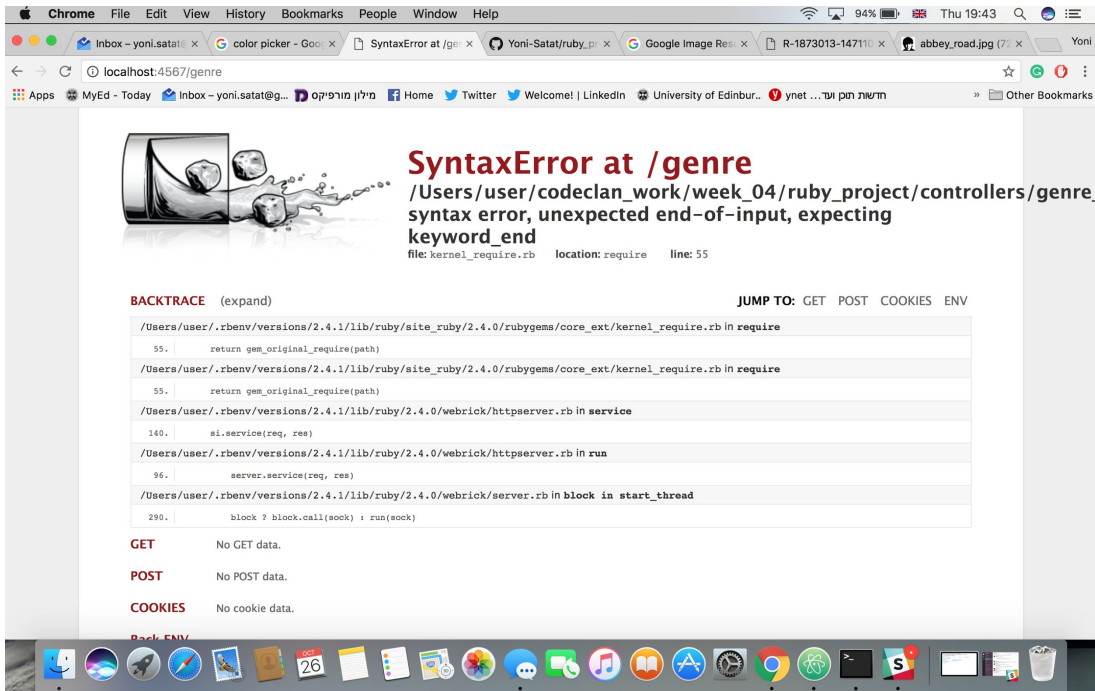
Chrome File Edit View History Bookmarks People Window Help

94% Thu 19:43

Inbox – yoni.satat@ × | color picker - Goo × | SyntaxError at /ge × | Yoni-Satat/ruby_pr × | Google Image Res × | R-1873013-14711 × | abbey_road.jpg (72 × | Yoni

localhost:4567/genre

Apps MyEd - Today Inbox – yoni.satat@g... מילון מורפיקס Home Twitter Welcome! | LinkedIn University of Edinbur... ynet חדשות תוכן ועד... » Other Bookmarks

SyntaxError at /genre
/Users/user/codeclan_work/week_04/ruby_project/controllers/genre_
syntax error, unexpected end-of-input, expecting keyword_end
file: kernel_require.rb location: require line: 55

BACKTRACE (expand) JUMP TO: GET POST COOKIES ENV

/Users/user/.rbenv/versions/2.4.1/lib/ruby/site_ruby/2.4.0/rubygems/core_ext/kernel_require.rb in require
55. return gem_original_require(path)
/Users/user/.rbenv/versions/2.4.1/lib/ruby/site_ruby/2.4.0/rubygems/core_ext/kernel_require.rb in require
55. return gem_original_require(path)
/Users/user/.rbenv/versions/2.4.1/lib/ruby/2.4.0/webrick/httpserver.rb in service
140. si.service(req, res)
/Users/user/.rbenv/versions/2.4.1/lib/ruby/2.4.0/webrick/httpserver.rb in run
96. server.service(req, res)
/Users/user/.rbenv/versions/2.4.1/lib/ruby/2.4.0/webrick/server.rb in block in start_thread
290. block ? block.call(sock) : run(sock)

GET No GET data.

POST No POST data.

COOKIES No cookie data.

Rack ENV

OCT 26